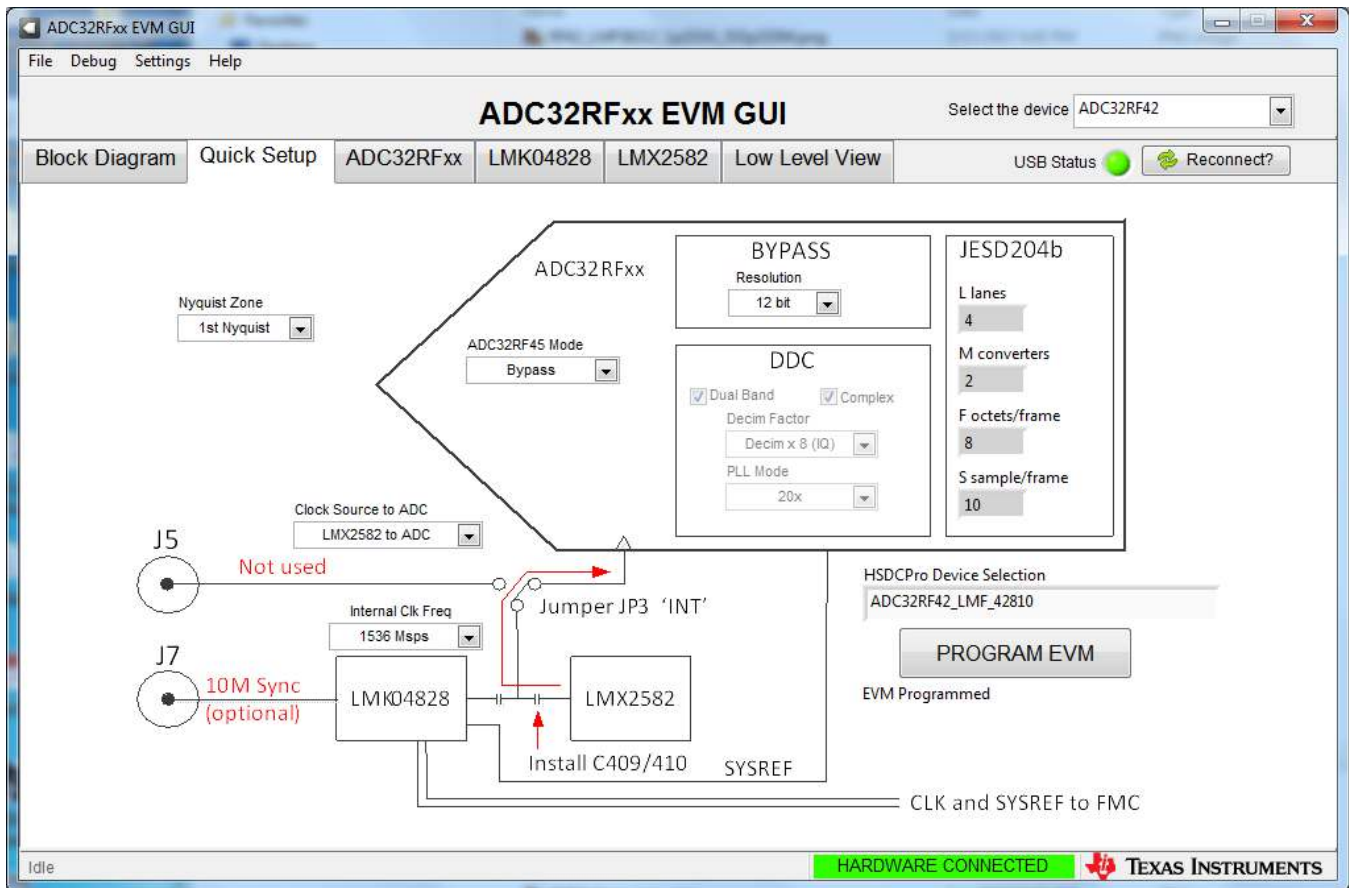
ADC32RFxx EVM GUI

File Debug Settings Help

ADC32RFxx EVM GUI

Select the device ADC32RF42

Block Diagram Quick Setup ADC32RFxx LMK04828 LMX2582 Low Level View

USB Status

Reconnect?

ADC32RFxx

BYPASS

Resolution

12 bit

JESD204b

L lanes

4

M converters

2

F octets/frame

8

S sample/frame

10

Nyquist Zone

1st Nyquist

ADC32RF45 Mode

Bypass

DDC

Dual Band

Complex

Decim Factor

Decim x 8 (IQ)

PLL Mode

20x

Clock Source to ADC

LMX2582 to ADC

J5

Not used

Jumper JP3 'INT'

HSDCPro Device Selection

ADC32RF42_LMF_42810

PROGRAM EVM

EVM Programmed

Internal Clk Freq

1536 Msps

J7

10M Sync (optional)

LMK04828

LMX2582

Install C409/410

SYSREF

CLK and SYSREF to FMC

Idle

HARDWARE CONNECTED

TEXAS INSTRUMENTS